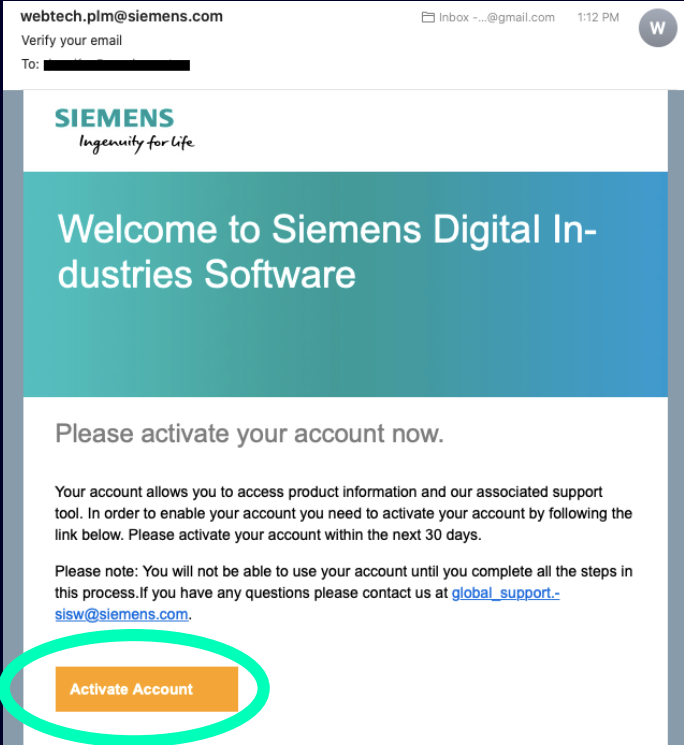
webtech.plm@siemens.com
Verify your email
To: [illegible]

Inbox -...@gmail.com 1:12 PM

W

SIEMENS
Ingenuity for life

Welcome to Siemens Digital Industries Software

Please activate your account now.

Your account allows you to access product information and our associated support tool. In order to enable your account you need to activate your account by following the link below. Please activate your account within the next 30 days.

Please note: You will not be able to use your account until you complete all the steps in this process.If you have any questions please contact us at global_support.sisw@siemens.com.

Activate Account